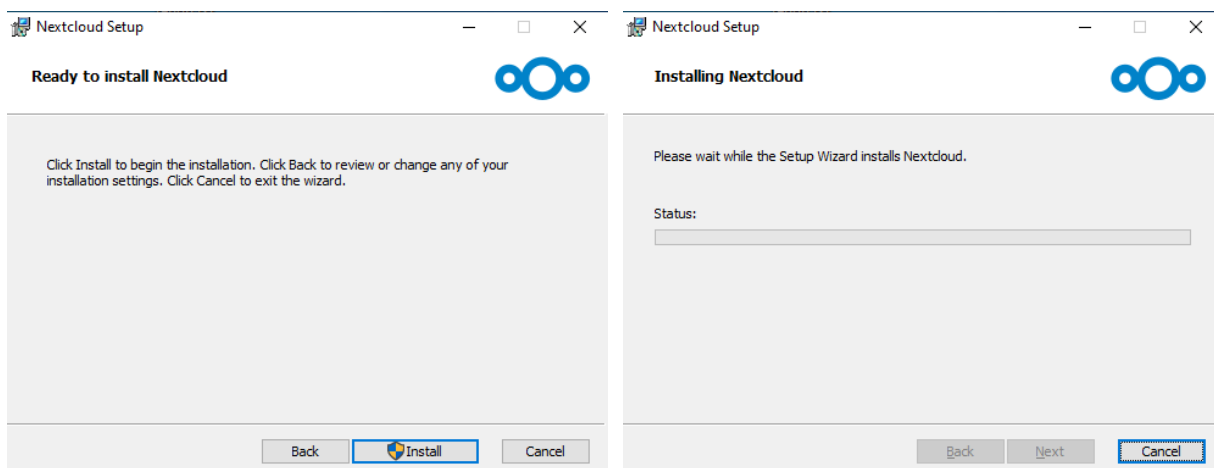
Nextcloud Setup

Ready to install Nextcloud

Click Install to begin the installation. Click Back to review or change any of your installation settings. Click Cancel to exit the wizard.

Back Install Cancel

Nextcloud Setup

Installing Nextcloud

Please wait while the Setup Wizard installs Nextcloud.

Status:

Back Next Cancel